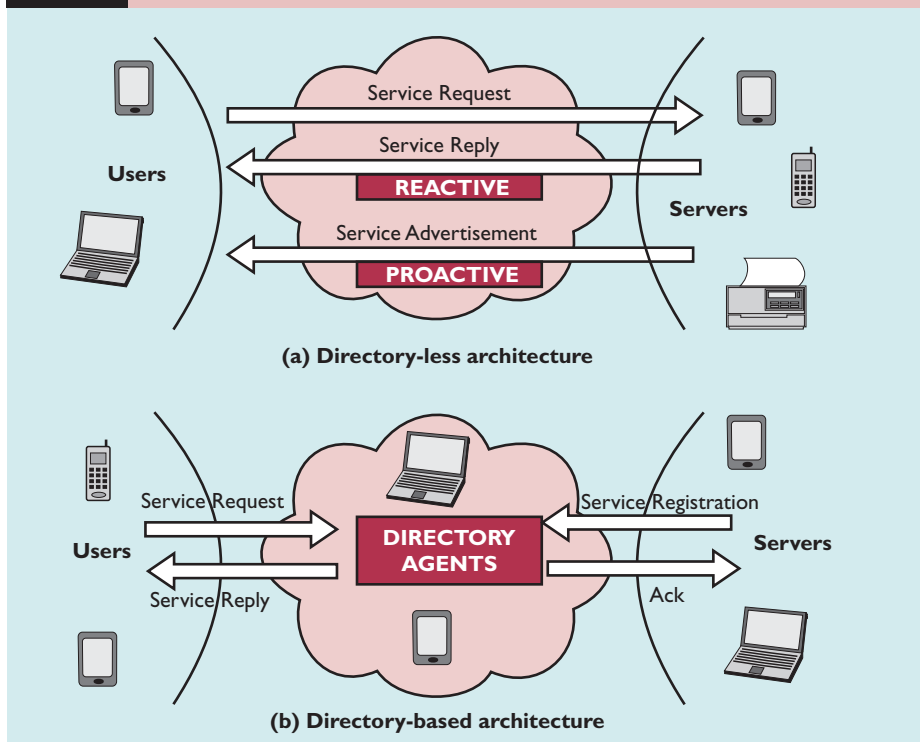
Users

Service Request

Service Reply

REACTIVE

Service Advertisement

PROACTIVE

Servers

(a) Directory-less architecture

Users

Service Request

Service Reply

DIRECTORY AGENTS

Service Registration

Ack

Servers

(b) Directory-based architecture